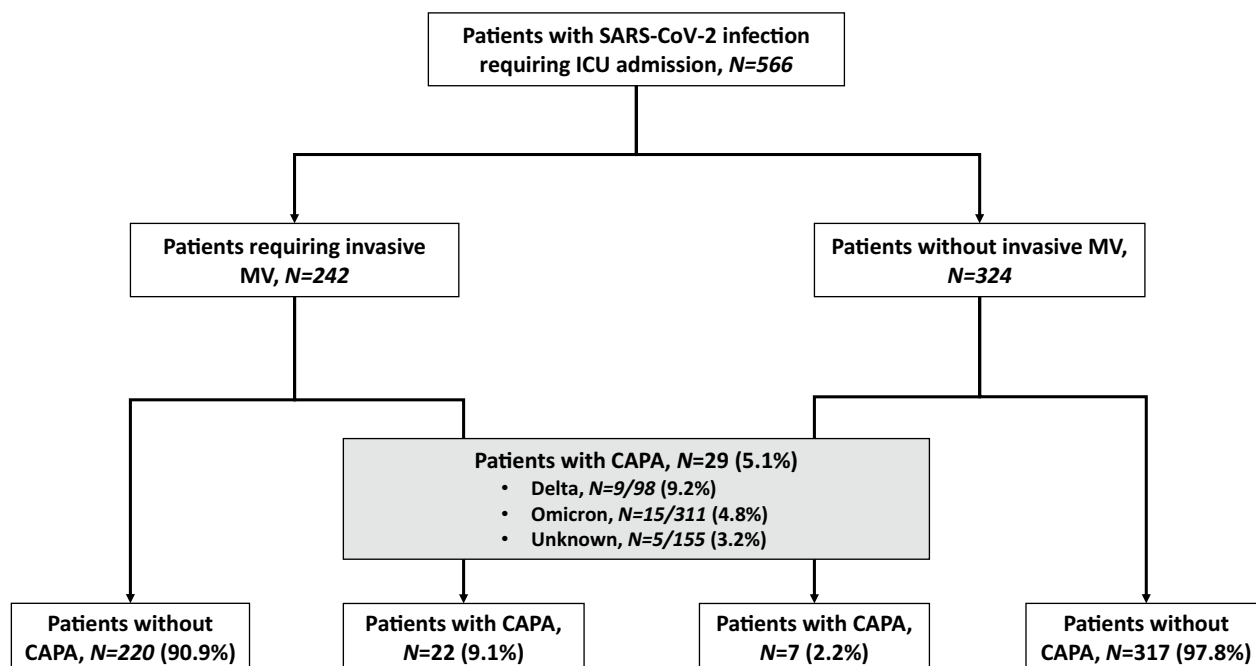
Patients with SARS-CoV-2 infection requiring ICU admission, *N=566*

Patients requiring invasive MV, *N=242*

Patients without invasive MV, *N=324*

Patients with CAPA, *N*=29 (5.1%)
• Delta, *N=9/98* (9.2%)
• Omicron, *N=15/311* (4.8%)
• Unknown, *N=5/155* (3.2%)

Patients without CAPA, *N=220* (90.9%)

Patients with CAPA, *N*=22 (9.1%)

Patients with CAPA, *N*=7 (2.2%)

Patients without CAPA, *N*=317 (97.8%)